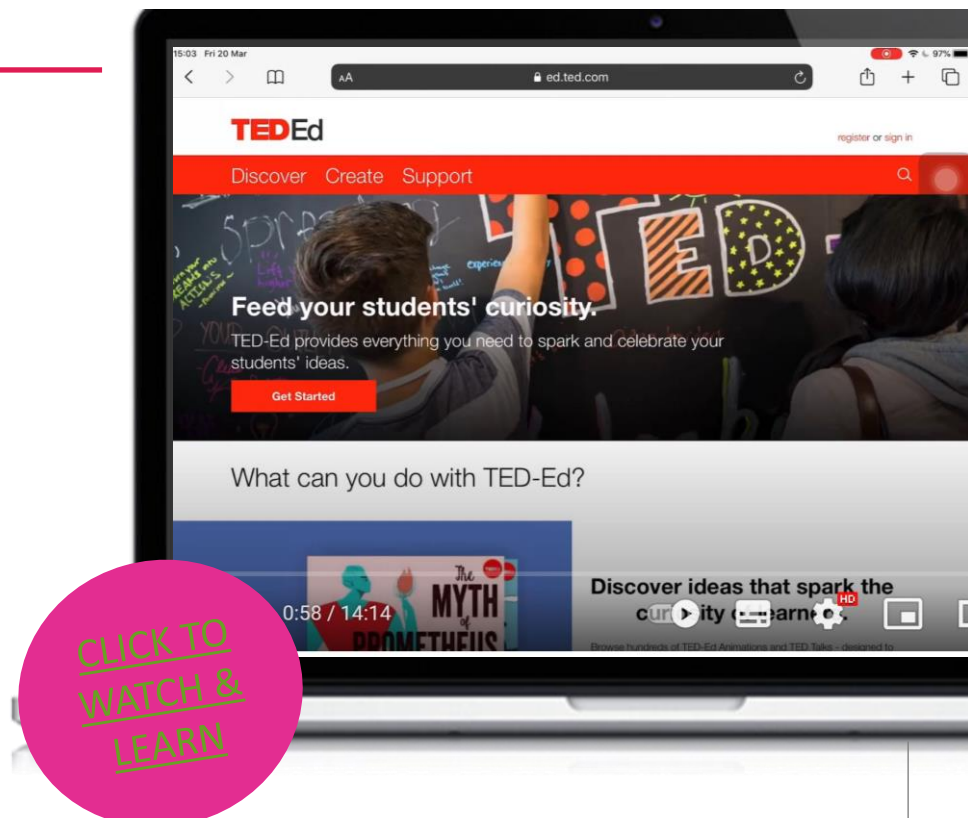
15:03 Fri 20 Mar

97%

AA

ed.ted.com

TEDEd

register or sign in

Discover Create Support

Feed your students' curiosity.

TED-Ed provides everything you need to spark and celebrate your students' ideas.

Get Started

What can you do with TED-Ed?

The MYTH of PROMETHEUS

0:58 / 14:14

Discover ideas that spark the curiosity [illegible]

HD

Browse hundreds of TED-Ed Animations and TED Talks - designed to

CLICK TO WATCH & LEARN